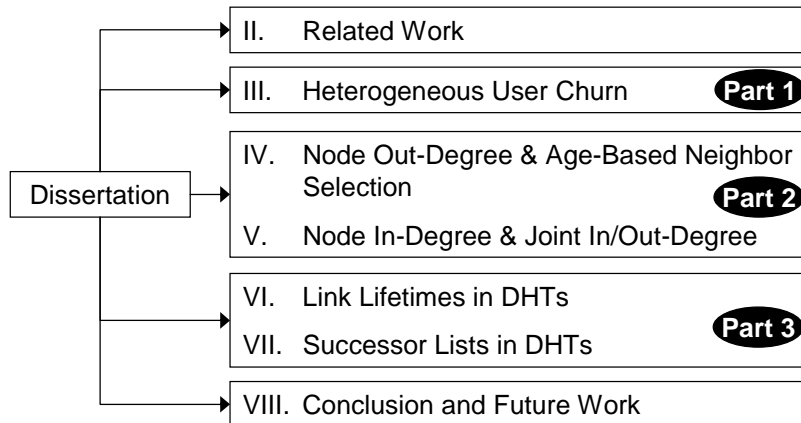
Dissertation

II. Related Work

III. Heterogeneous User Churn

Part 1

IV. Node Out-Degree & Age-Based Neighbor Selection

V. Node In-Degree & Joint In/Out-Degree

Part 2

VI. Link Lifetimes in DHTs

VII. Successor Lists in DHTs

Part 3

VIII. Conclusion and Future Work